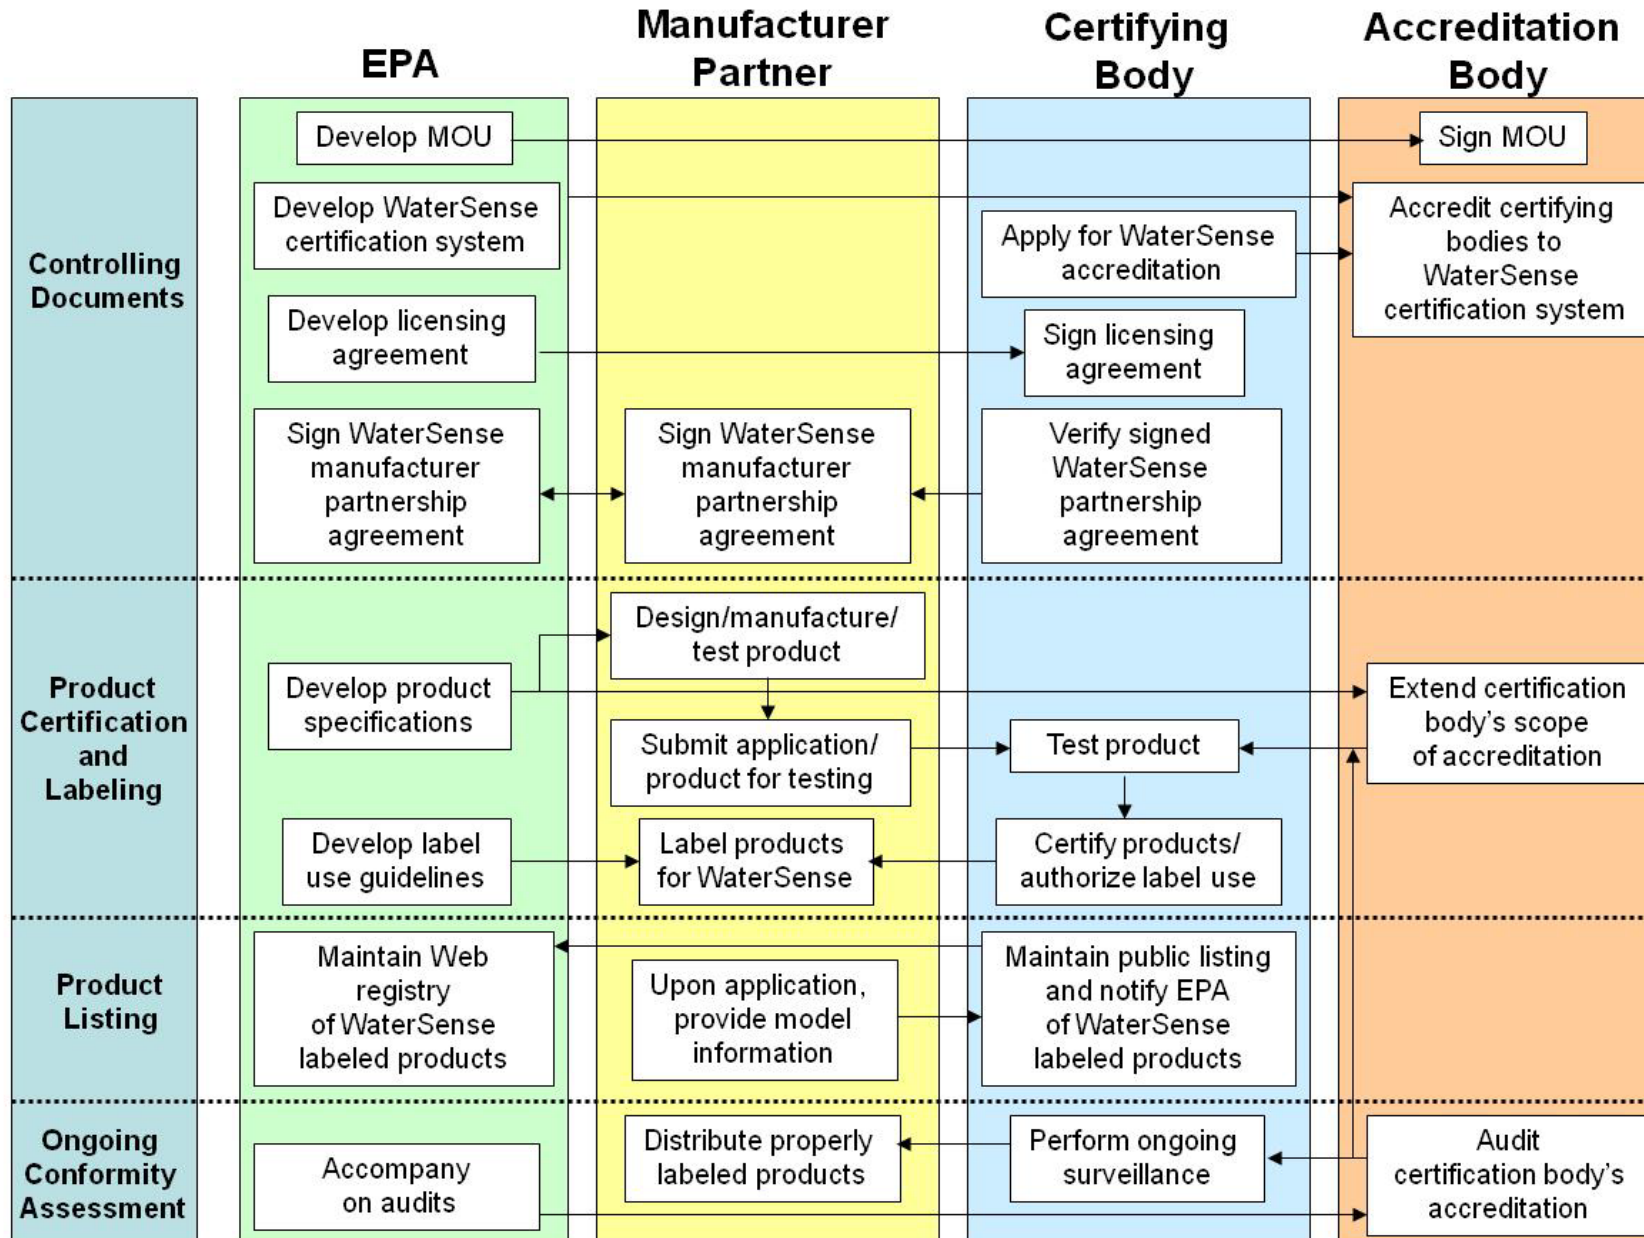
EPA

Manufacturer Partner

Certifying Body

Accreditation Body

Controlling Documents

Develop MOU

Sign MOU

Develop WaterSense certification system

Accredit certifying bodies to WaterSense certification system

Apply for WaterSense accreditation

Develop licensing agreement

Sign licensing agreement

Sign WaterSense manufacturer partnership agreement

Sign WaterSense manufacturer partnership agreement

Verify signed WaterSense partnership agreement

Product Certification and Labeling

Design/manufacture/ test product

Develop product specifications

Extend certification body's scope of accreditation

Submit application/ product for testing

Test product

Develop label use guidelines

Label products for WaterSense

Certify products/ authorize label use

Product Listing

Maintain Web registry of WaterSense labeled products

Upon application, provide model information

Maintain public listing and notify EPA of WaterSense labeled products

Ongoing Conformity Assessment

Distribute properly labeled products

Perform ongoing surveillance

Audit certification body's accreditation

Accompany on audits